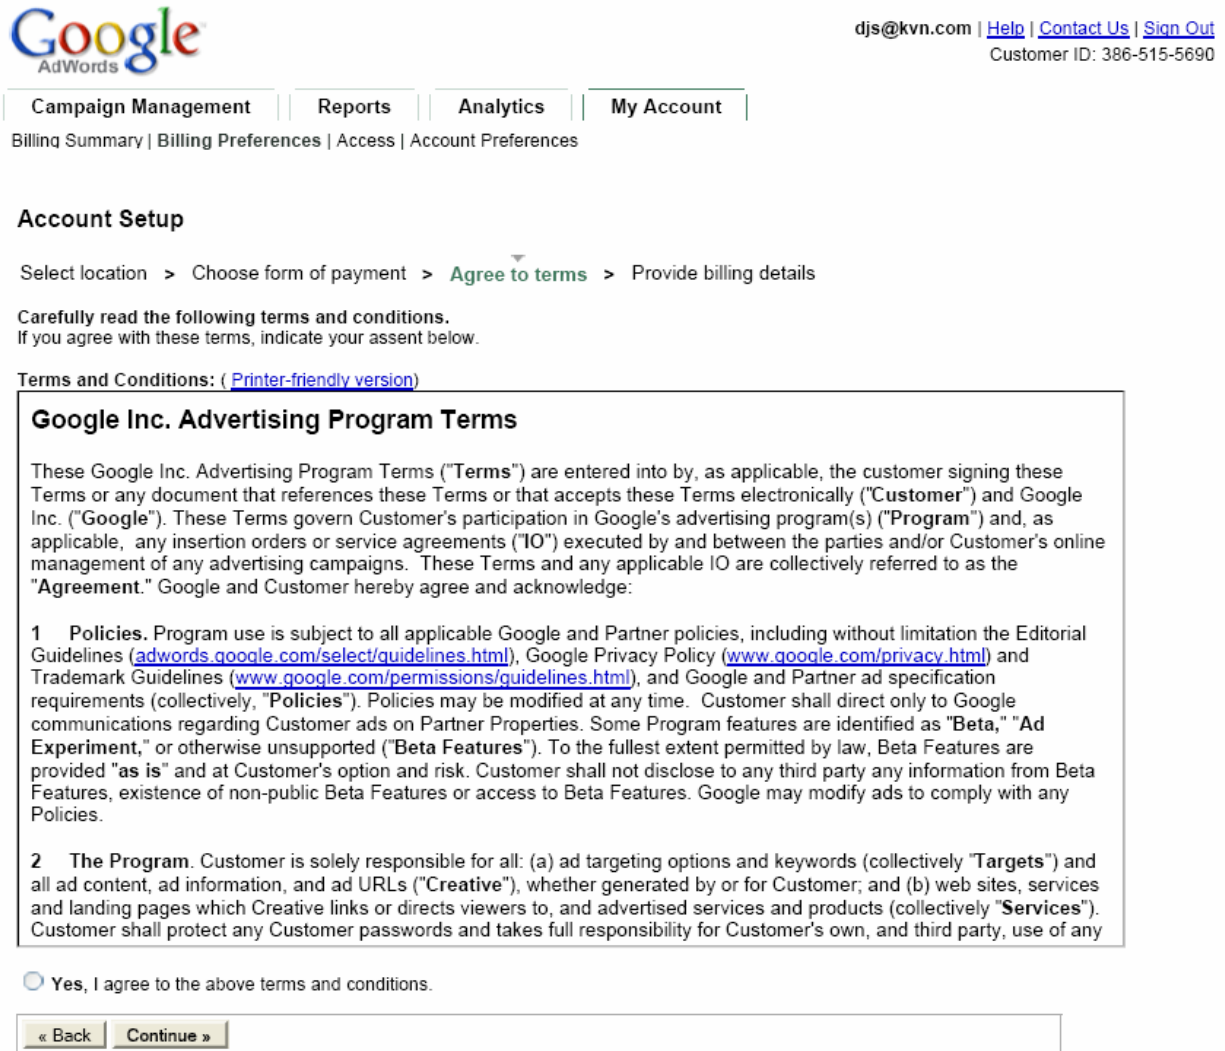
Google AdWords

djs@kvn.com | Help | Contact Us | Sign Out
Customer ID: 386-515-5690

Campaign Management | Reports | Analytics | My Account

Billing Summary | Billing Preferences | Access | Account Preferences

Account Setup

Select location > Choose form of payment > Agree to terms > Provide billing details

Carefully read the following terms and conditions.
If you agree with these terms, indicate your assent below.

Terms and Conditions: ( Printer-friendly version)

Google Inc. Advertising Program Terms

These Google Inc. Advertising Program Terms ("Terms") are entered into by, as applicable, the customer signing these Terms or any document that references these Terms or that accepts these Terms electronically ("Customer") and Google Inc. ("Google"). These Terms govern Customer's participation in Google's advertising program(s) ("Program") and, as applicable, any insertion orders or service agreements ("IO") executed by and between the parties and/or Customer's online management of any advertising campaigns. These Terms and any applicable IO are collectively referred to as the "Agreement." Google and Customer hereby agree and acknowledge:

1 Policies. Program use is subject to all applicable Google and Partner policies, including without limitation the Editorial Guidelines (adwords.google.com/select/guidelines.html), Google Privacy Policy (www.google.com/privacy.html) and Trademark Guidelines (www.google.com/permissions/guidelines.html), and Google and Partner ad specification requirements (collectively, "Policies"). Policies may be modified at any time. Customer shall direct only to Google communications regarding Customer ads on Partner Properties. Some Program features are identified as "Beta," "Ad Experiment," or otherwise unsupported ("Beta Features"). To the fullest extent permitted by law, Beta Features are provided "as is" and at Customer's option and risk. Customer shall not disclose to any third party any information from Beta Features, existence of non-public Beta Features or access to Beta Features. Google may modify ads to comply with any Policies.

2 The Program. Customer is solely responsible for all: (a) ad targeting options and keywords (collectively "Targets") and all ad content, ad information, and ad URLs ("Creative"), whether generated by or for Customer; and (b) web sites, services and landing pages which Creative links or directs viewers to, and advertised services and products (collectively "Services"). Customer shall protect any Customer passwords and takes full responsibility for Customer's own, and third party, use of any

Yes, I agree to the above terms and conditions.

« Back | Continue »